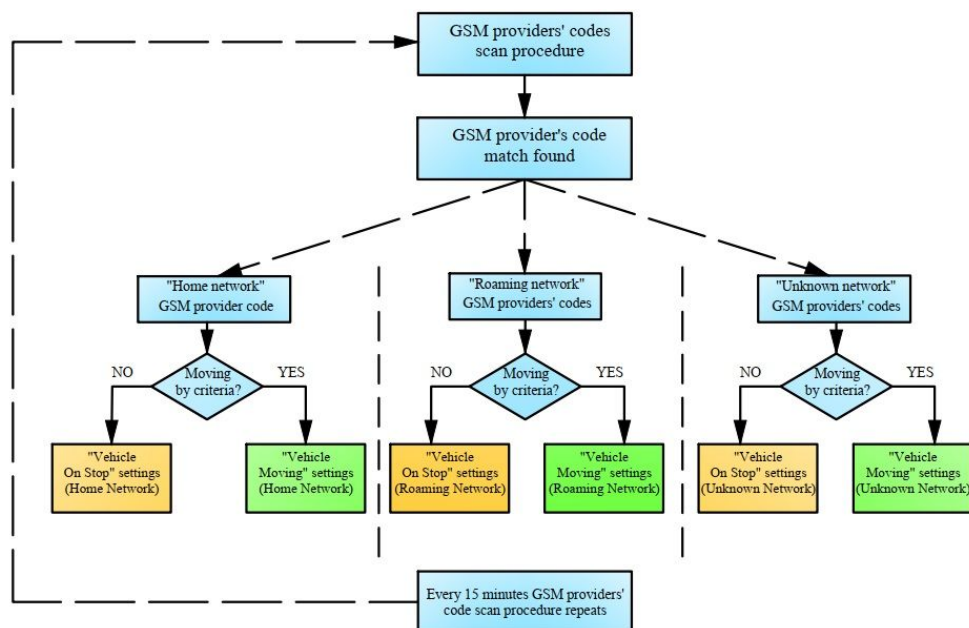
GSM providers' codes scan procedure

GSM provider's code match found

"Home network" GSM provider code

NO

Moving by criteria?

YES

"Vehicle On Stop" settings (Home Network)

"Vehicle Moving" settings (Home Network)

"Roaming network" GSM providers' codes

NO

Moving by criteria?

YES

"Vehicle On Stop" settings (Roaming Network)

"Vehicle Moving" settings (Roaming Network)

"Unknown network" GSM providers' codes

NO

Moving by criteria?

YES

"Vehicle On Stop" settings (Unknown Network)

"Vehicle Moving" settings (Unknown Network)

Every 15 minutes GSM providers' code scan procedure repeats